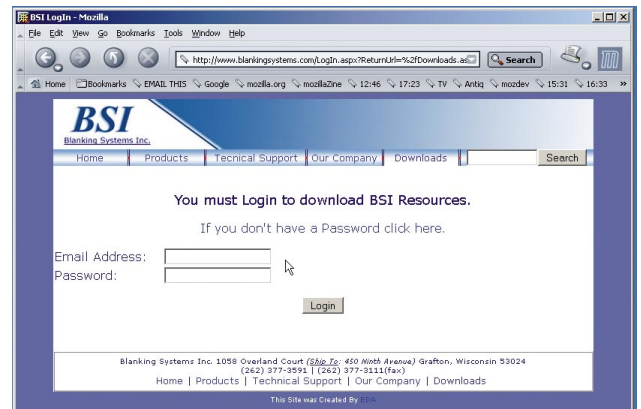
BSI LogIn - Mozilla

File Edit View Go Bookmarks Tools Window Help

http://www.blankingsystems.com/LogIn.aspx?ReturnUrl=%2fDownloads.as

Search

Home Bookmarks EMAIL THIS Google mozilla.org mozillaZine 12:46 17:23 TV Antiq mozdev 15:31 16:33 »

BSI
Blanking Systems Inc.

Home | Products | Tecnical Support | Our Company | Downloads | Search

You must Login to download BSI Resources.

If you don't have a Password click here.

Email Address:
Password:

Login

Blanking Systems Inc. 1058 Overland Court (Ship To: 450 Ninth Avenue) Grafton, Wisconsin 53024
(262) 377-3591 | (262) 377-3111(fax)
Home | Products | Technical Support | Our Company | Downloads

This Site was Created By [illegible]